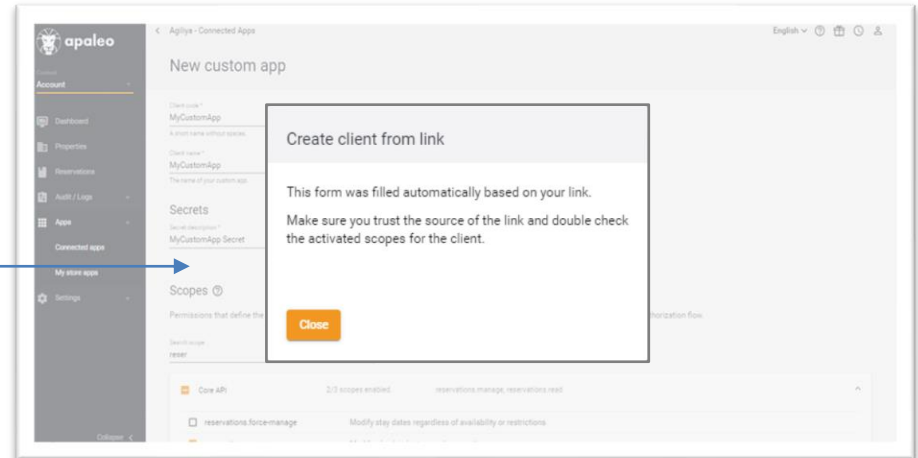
apaleo

Account

Dashboard
Properties
Reservations
Audit / Logs
Apps
Connected apps
My store apps
Settings

Collapse <

< Agiliya - Connected Apps

English ⌄

New custom app

Client code *
MyCustomApp
A short name without spaces

Client name *
MyCustomApp
The name of your custom app

Secrets
Secret description *
MyCustomApp Secret

Scopes

Permissions that define the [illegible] authorization flow.

Search scope
reser

Core API 2/3 scopes enabled reservations.manage, reservations.read

reservations.force-manage Modify stay dates regardless of availability or restrictions

Create client from link

This form was filled automatically based on your link.

Make sure you trust the source of the link and double check the activated scopes for the client.

Close